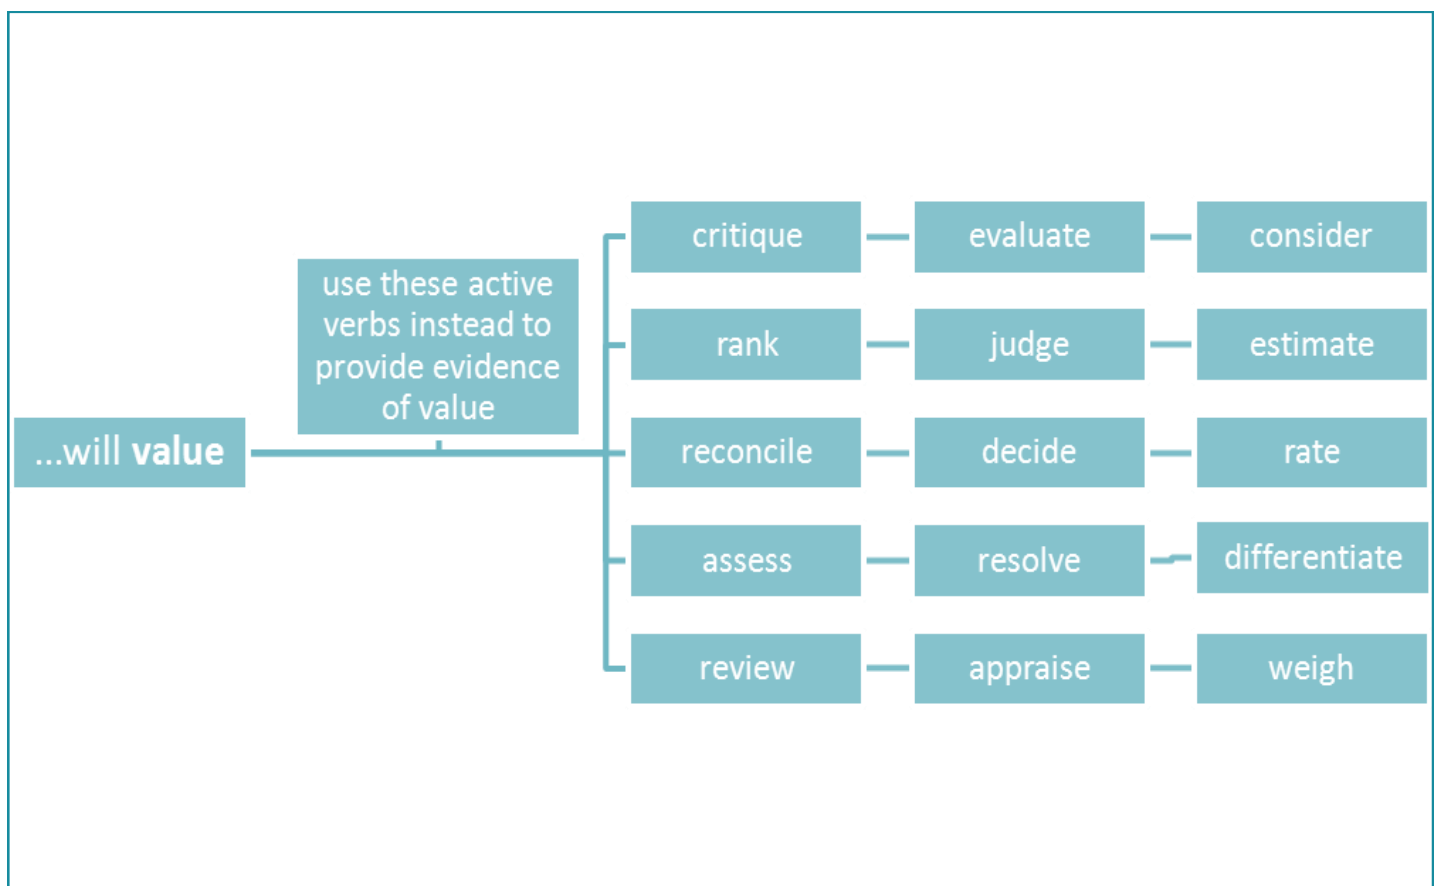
...will **value**

use these active verbs instead to provide evidence of value

critique
evaluate
consider

rank
judge
estimate

reconcile
decide
rate

assess
resolve
differentiate

review
appraise
weigh